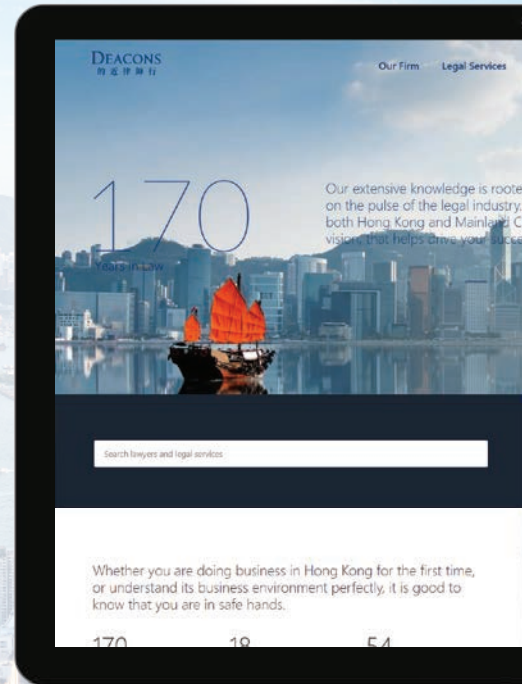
DEACONS
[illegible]

Our Firm Legal Services

170
Years in Law

Our extensive knowledge is roote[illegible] on the pulse of the legal industry. both Hong Kong and Mainland C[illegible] vision, that helps drive your succe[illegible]

Search lawyers and legal services

Whether you are doing business in Hong Kong for the first time, or understand its business environment perfectly, it is good to know that you are in safe hands.

170 18 54